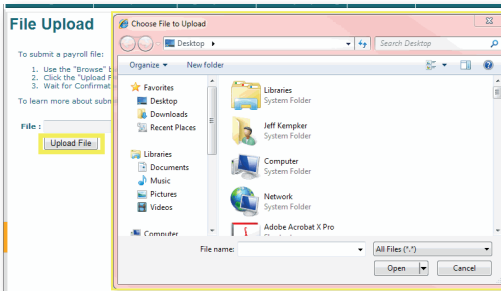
File Upload

To submit a payroll file:

1. Use the "Browse" b
2. Click the "Upload F
3. Wait for Confirmat

To learn more about subm

File :

Upload File

Choose File to Upload

Desktop ▸

Search Desktop

Organize ▾ New folder

Favorites
Desktop
Downloads
Recent Places

Libraries
Documents
Music
Pictures
Videos

Computer

Libraries
System Folder

Jeff Kempker
System Folder

Computer
System Folder

Network
System Folder

Adobe Acrobat X Pro

File name:

All Files (*.*)

Open

Cancel